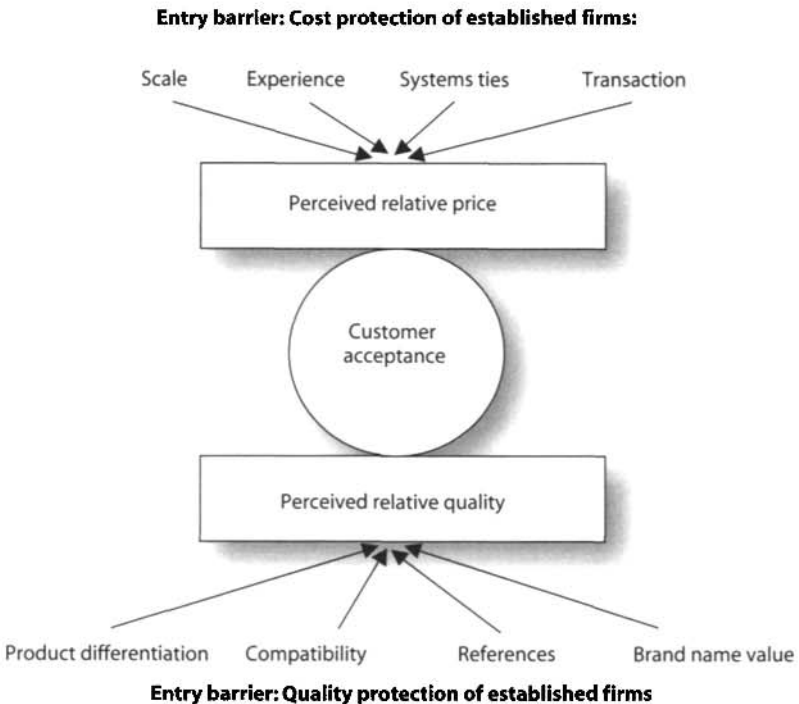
Entry barrier: Cost protection of established firms:

Scale
Experience
Systems ties
Transaction

Perceived relative price

Customer acceptance

Perceived relative quality

Product differentiation
Compatibility
References
Brand name value

Entry barrier: Quality protection of established firms